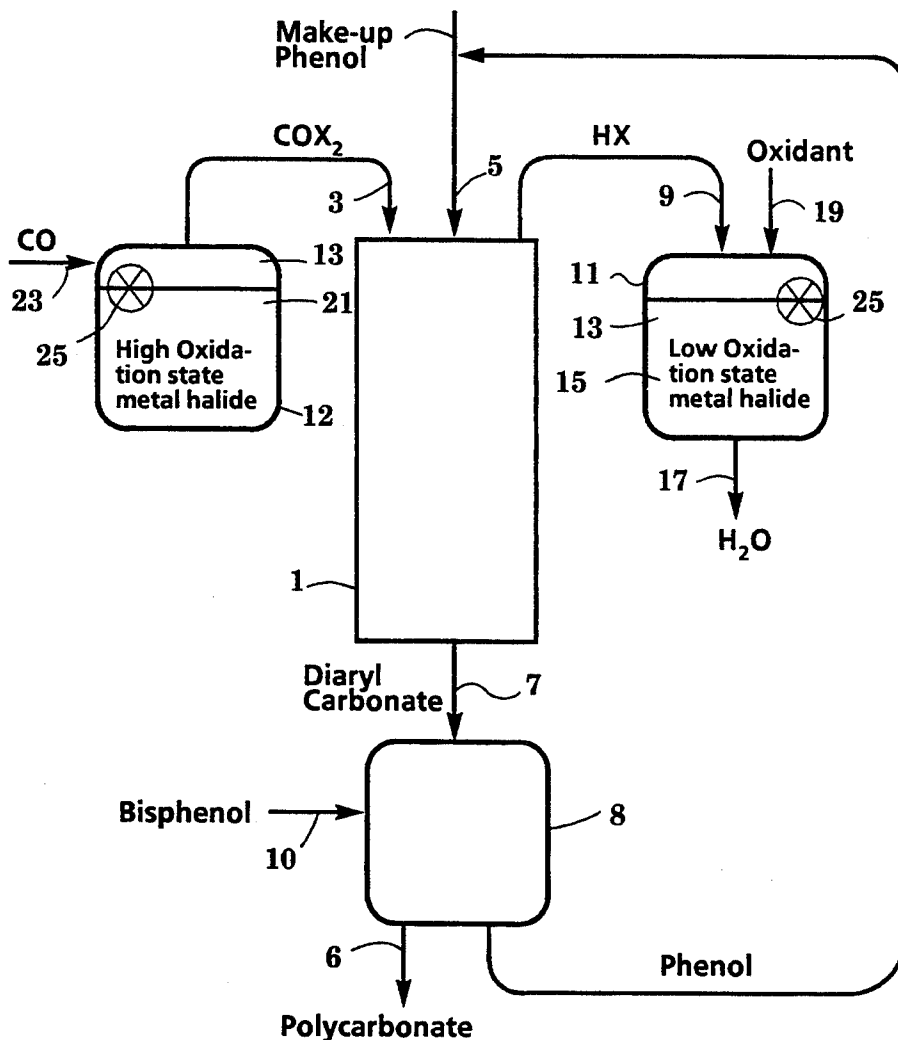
Make-up Phenol

$COX_2$

HX

Oxidant

3

5

9

19

CO

23

13

21

25

11

13

25

High Oxidation state metal halide

12

Low Oxidation state metal halide

15

17

$H_2O$

1

Diaryl Carbonate

7

Bisphenol

10

8

6

Phenol

Polycarbonate